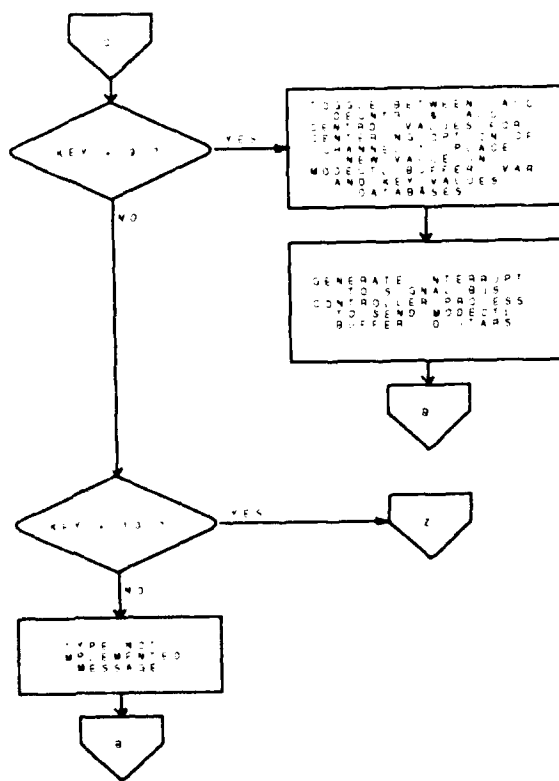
C

KEY = 8 ?

YES

TOGGLE BETWEEN "AUTO DECLUTTER" & "AUTO CENTRAL" VALUES FOR CENTERING OPTION OF CHANNEL 1. PLACE NEW VALUE IN MODEL(1) BUFFER VAR AND KEY VALUES DATABASES

NO

GENERATE INTERRUPT TO SIGNAL BUS CONTROLLER PROCESS TO SEND MODE(1) BUFFER TO TAPS

B

KEY = 13 ?

YES

Z

NO

TYPE "NOT IMPLEMENTED" MESSAGE

a